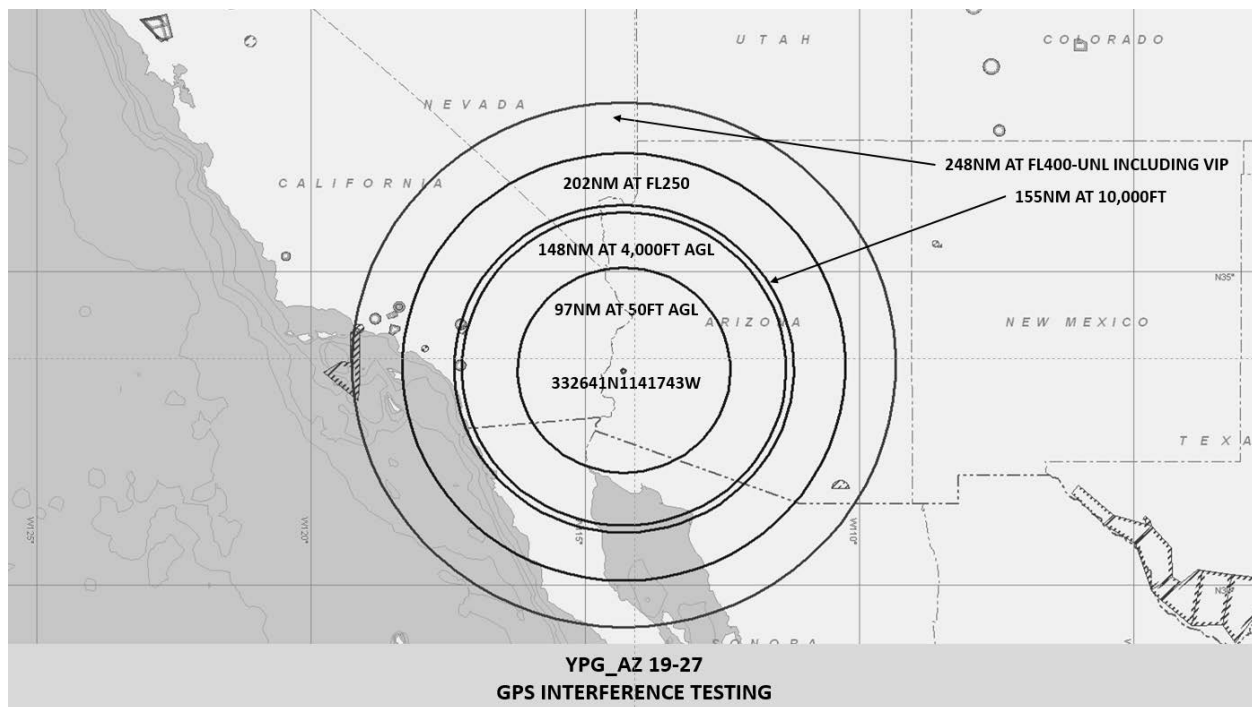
U T A H

C O L O R A D O

N E V A D A

248NM AT FL400-UNL INCLUDING VIP

C A L I F O R N I A

202NM AT FL250

155NM AT 10,000FT

148NM AT 4,000FT AGL

N35°

97NM AT 50FT AGL

A R I Z O N A

N E W M E X I C O

332641N1141743W

T E X A

W125°

W120°

W115°

W110°

S O N O R A

YPG_AZ 19-27
GPS INTERFERENCE TESTING